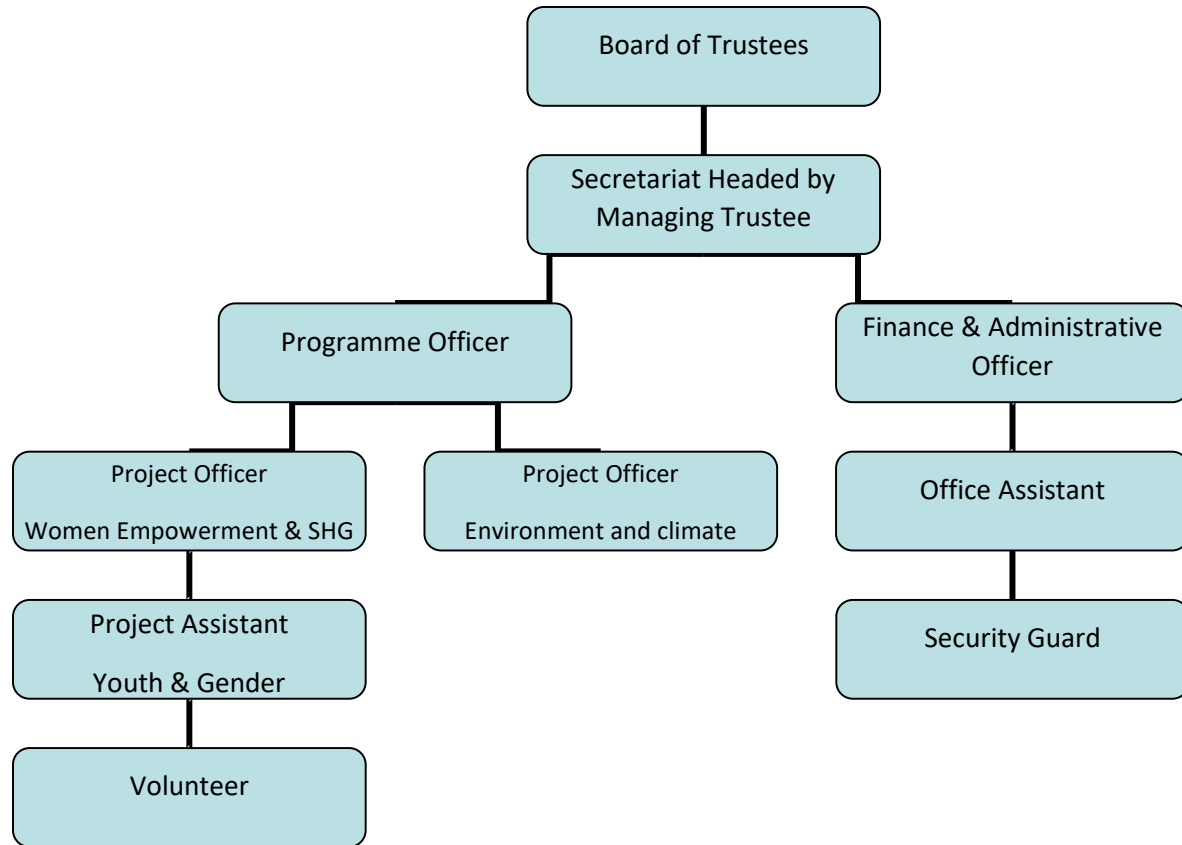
Board of Trustees

Secretariat Headed by Managing Trustee

Programme Officer

Finance & Administrative Officer

Project Officer

Women Empowerment & SHG

Project Officer

Environment and climate

Office Assistant

Project Assistant

Youth & Gender

Security Guard

Volunteer